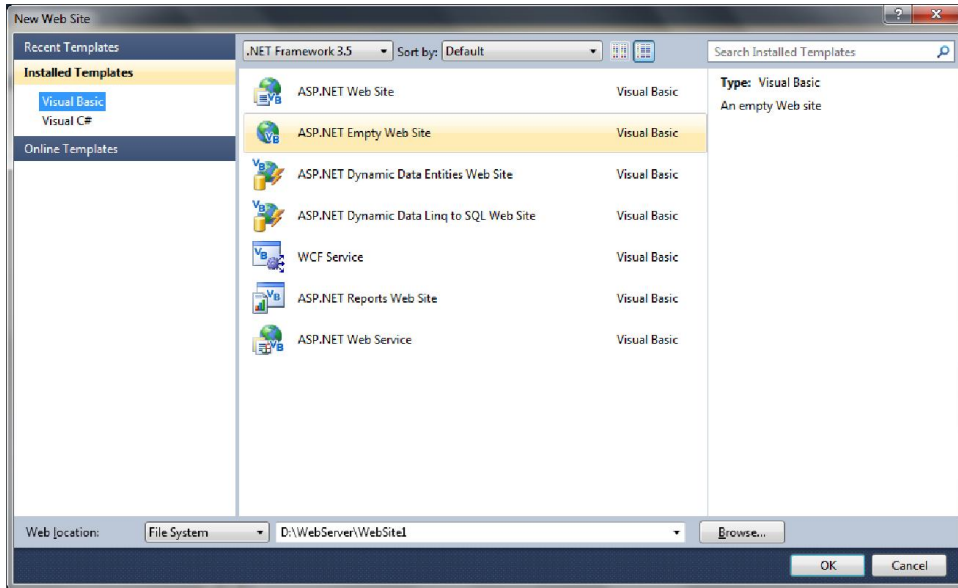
New Web Site

?
x

Recent Templates
Installed Templates
Visual Basic
Visual C#
Online Templates

.NET Framework 3.5
Sort by: Default

Search Installed Templates

| | |
|---|---|
| ASP.NET Web Site | Visual Basic |
| ASP.NET Empty Web Site | Visual Basic |
| ASP.NET Dynamic Data Entities Web Site | Visual Basic |
| ASP.NET Dynamic Data Linq to SQL Web Site | Visual Basic |
| WCF Service | Visual Basic |
| ASP.NET Reports Web Site | Visual Basic |
| ASP.NET Web Service | Visual Basic |

Type: Visual Basic
An empty Web site

Web location: File System D:\WebServer\WebSite1 Browse...

OK Cancel